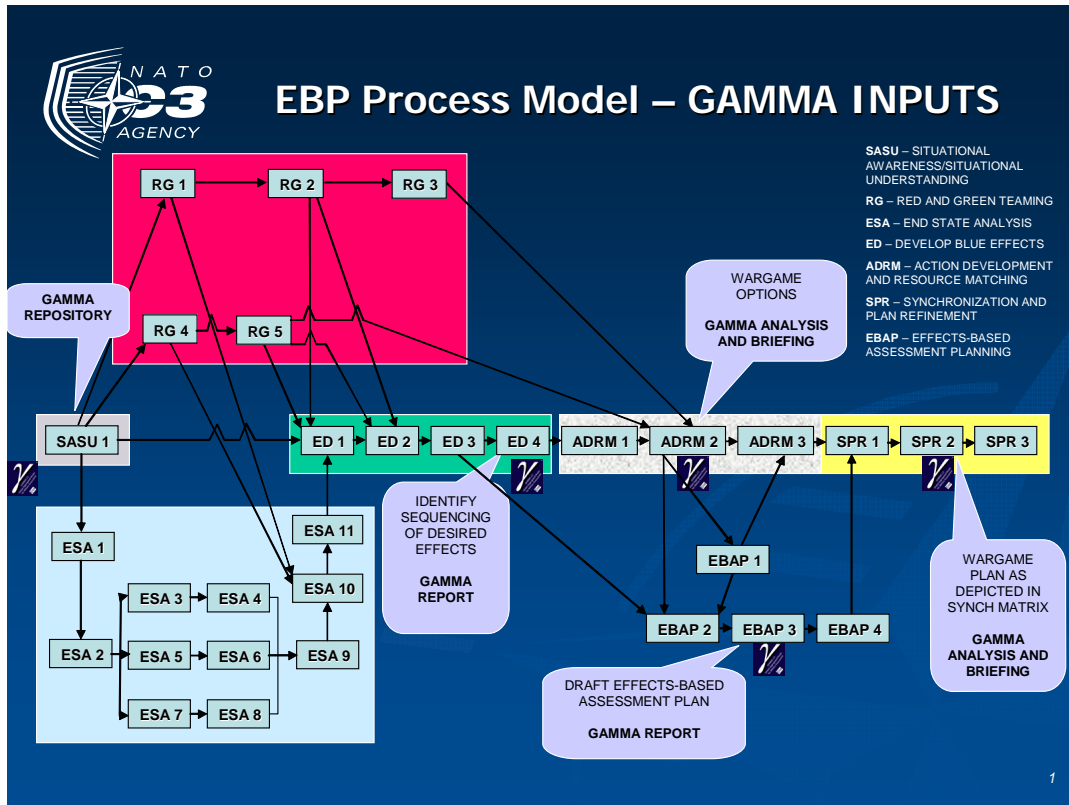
NATO C3 AGENCY

EBP Process Model – GAMMA INPUTS

SASU – SITUATIONAL AWARENESS/SITUATIONAL UNDERSTANDING

RG – RED AND GREEN TEAMING

ESA – END STATE ANALYSIS

ED – DEVELOP BLUE EFFECTS

ADRM – ACTION DEVELOPMENT AND RESOURCE MATCHING

SPR – SYNCHRONIZATION AND PLAN REFINEMENT

EBAP – EFFECTS-BASED ASSESSMENT PLANNING

RG 1
RG 2
RG 3
RG 4
RG 5

GAMMA REPOSITORY

WARGAME OPTIONS

GAMMA ANALYSIS AND BRIEFING

SASU 1
ED 1
ED 2
ED 3
ED 4
ADRM 1
ADRM 2
ADRM 3
SPR 1
SPR 2
SPR 3

ESA 1
ESA 2
ESA 3
ESA 4
ESA 5
ESA 6
ESA 7
ESA 8
ESA 9
ESA 10
ESA 11

IDENTIFY SEQUENCING OF DESIRED EFFECTS

GAMMA REPORT

EBAP 1
EBAP 2
EBAP 3
EBAP 4

WARGAME PLAN AS DEPICTED IN SYNCH MATRIX

GAMMA ANALYSIS AND BRIEFING

DRAFT EFFECTS-BASED ASSESSMENT PLAN

GAMMA REPORT

1